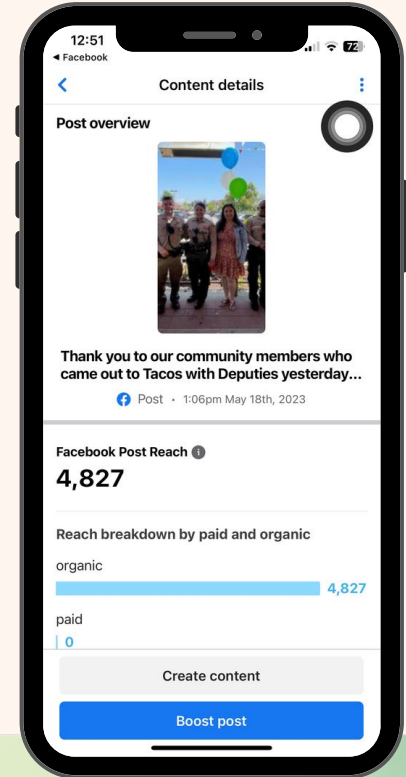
12:51
◂ Facebook
72

Content details

Post overview

Thank you to our community members who came out to Tacos with Deputies yesterday...

Post • 1:06pm May 18th, 2023

Facebook Post Reach

4,827

Reach breakdown by paid and organic

organic

4,827

paid

0

Create content

Boost post